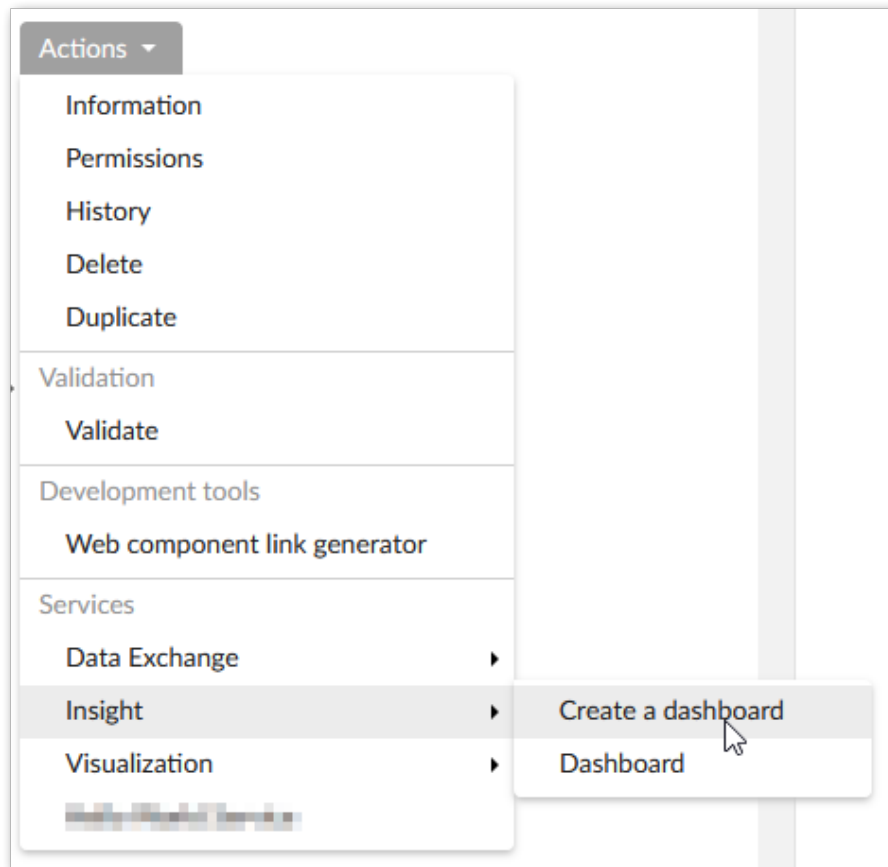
Actions

Information
Permissions
History
Delete
Duplicate

Validation
Validate

Development tools
Web component link generator

Services
Data Exchange
Insight
Visualization
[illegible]

Create a dashboard
Dashboard